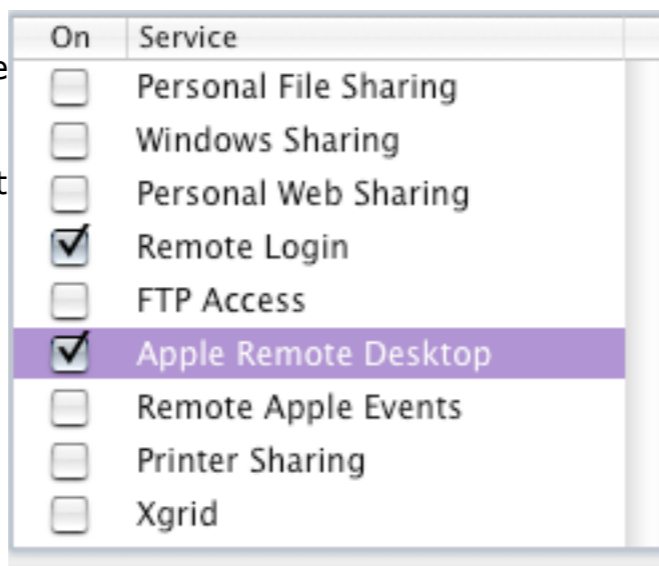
| On | Service |
|---|---|
| ☐ | Personal File Sharing |
| ☐ | Windows Sharing |
| ☐ | Personal Web Sharing |
| ☑ | Remote Login |
| ☐ | FTP Access |
| ☑ | Apple Remote Desktop |
| ☐ | Remote Apple Events |
| ☐ | Printer Sharing |
| ☐ | Xgrid |